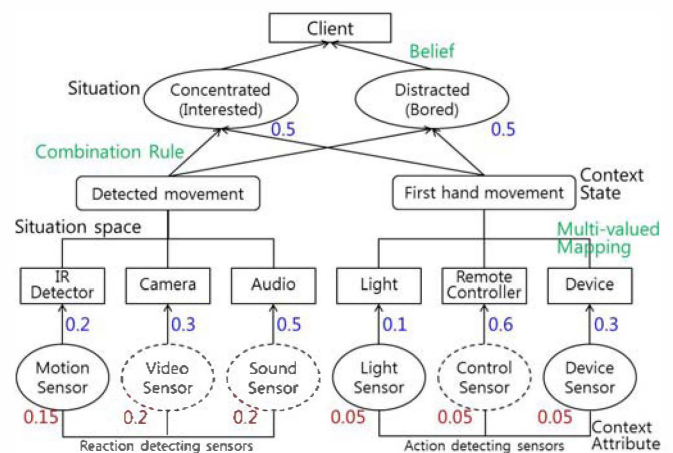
Client

Belief

Situation

Concentrated (Interested)

Distracted (Bored)

0.5

0.5

Combination Rule

Context State

Detected movement

First hand movement

Situation space

Multi-valued Mapping

IR Detector

Camera

Audio

Light

Remote Controller

Device

0.2

0.3

0.5

0.1

0.6

0.3

Motion Sensor

Video Sensor

Sound Sensor

Light Sensor

Control Sensor

Device Sensor

0.15

0.2

0.2

0.05

0.05

0.05

Context Attribute

Reaction detecting sensors

Action detecting sensors